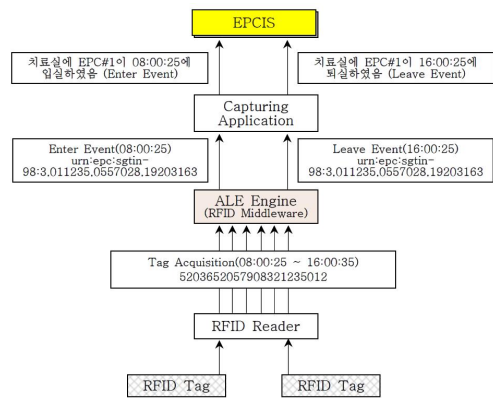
EPCIS

치료실에 EPC#1이 08:00:25에 입실하였음 (Enter Event)

치료실에 EPC#1이 16:00:25에 퇴실하였음 (Leave Event)

Capturing Application

Enter Event(08:00:25) urn:epc:sgtin-98:3,011235,0557028,19203163

Leave Event(16:00:25) urn:epc:sgtin-98:3,011235,0557028,19203163

ALE Engine (RFID Middleware)

Tag Acquisition(08:00:25 ~ 16:00:35) 520365205790832123501​2

RFID Reader

RFID Tag

RFID Tag